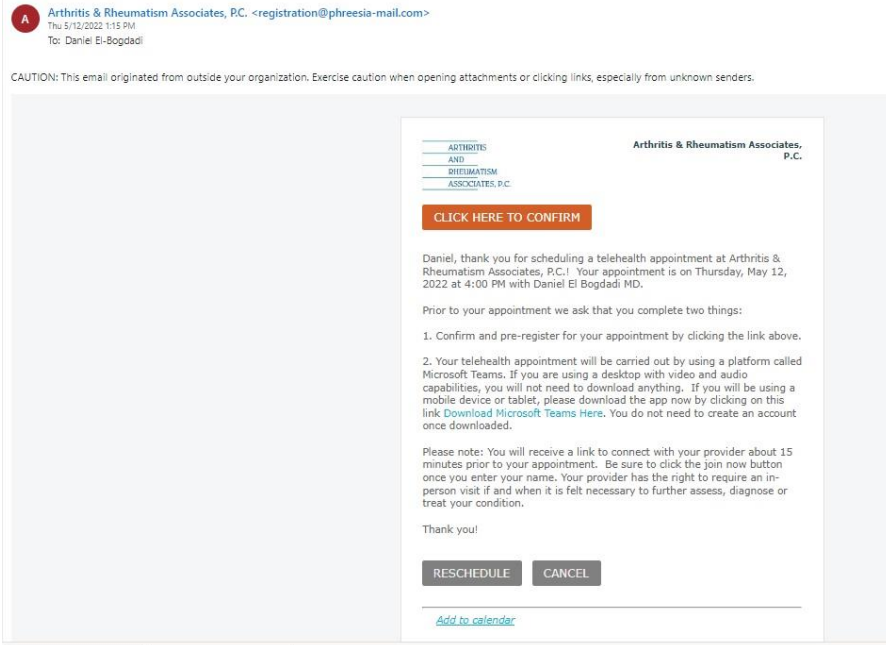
A

Arthritis & Rheumatism Associates, P.C. <registration@phreesia-mail.com>
Thu 5/12/2022 1:15 PM
To: Daniel El-Bogdadi

CAUTION: This email originated from outside your organization. Exercise caution when opening attachments or clicking links, especially from unknown senders.

ARTHRITIS
AND
RHEUMATISM
ASSOCIATES, P.C.

Arthritis & Rheumatism Associates, P.C.

CLICK HERE TO CONFIRM

Daniel, thank you for scheduling a telehealth appointment at Arthritis & Rheumatism Associates, P.C.! Your appointment is on Thursday, May 12, 2022 at 4:00 PM with Daniel El Bogdadi MD.

Prior to your appointment we ask that you complete two things:

1. Confirm and pre-register for your appointment by clicking the link above.

2. Your telehealth appointment will be carried out by using a platform called Microsoft Teams. If you are using a desktop with video and audio capabilities, you will not need to download anything. If you will be using a mobile device or tablet, please download the app now by clicking on this link Download Microsoft Teams Here. You do not need to create an account once downloaded.

Please note: You will receive a link to connect with your provider about 15 minutes prior to your appointment. Be sure to click the join now button once you enter your name. Your provider has the right to require an in-person visit if and when it is felt necessary to further assess, diagnose or treat your condition.

Thank you!

RESCHEDULE CANCEL

Add to calendar